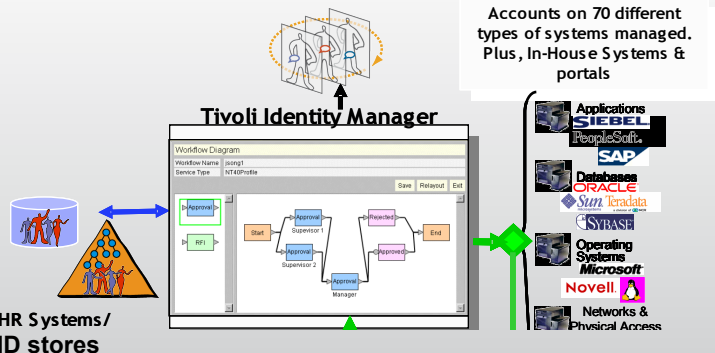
Accounts on 70 different types of systems managed. Plus, In-House Systems & portals

Tivoli Identity Manager

Workflow Diagram

Workflow Name | jsong1
Service Type | NT40Profile

Save | Relayout | Exit

Approval

RFI

Start

Approval
Supervisor 1

Approval
Supervisor 2

Approval
Manager

Rejected

Approved

End

Applications
SIEBEL
PeopleSoft.
SAP

Databases
ORACLE
Sun
Teradata
SYBASE

Operating Systems
Microsoft
NOVELL.

Networks & Physical Access

HR Systems/
ID stores